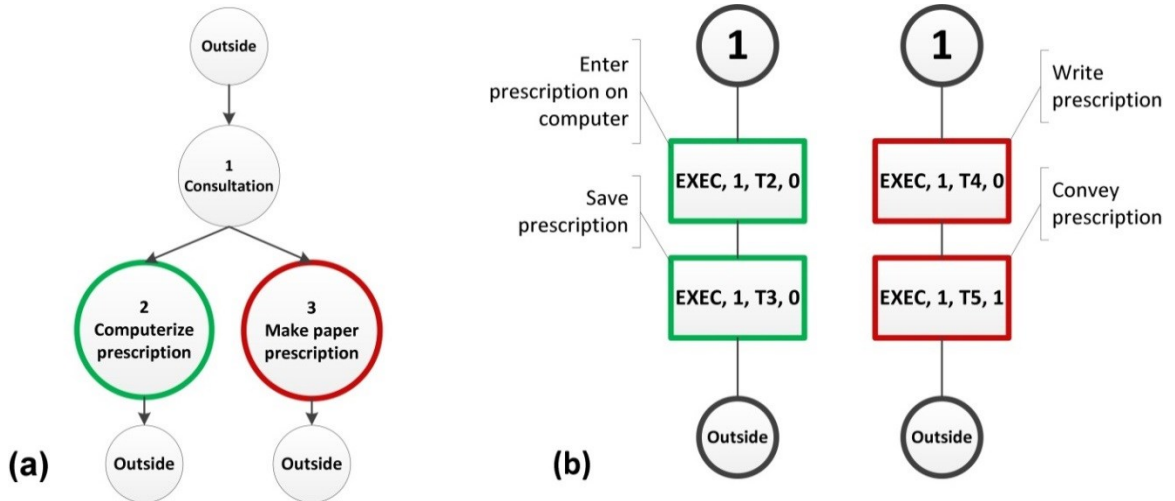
Outside

1
Consultation

2
Computerize prescription

3
Make paper prescription

Outside

Outside

(a)

1

Enter prescription on computer

EXEC, 1, T2, 0

Save prescription

EXEC, 1, T3, 0

Outside

1

Write prescription

EXEC, 1, T4, 0

Convey prescription

EXEC, 1, T5, 1

Outside

(b)